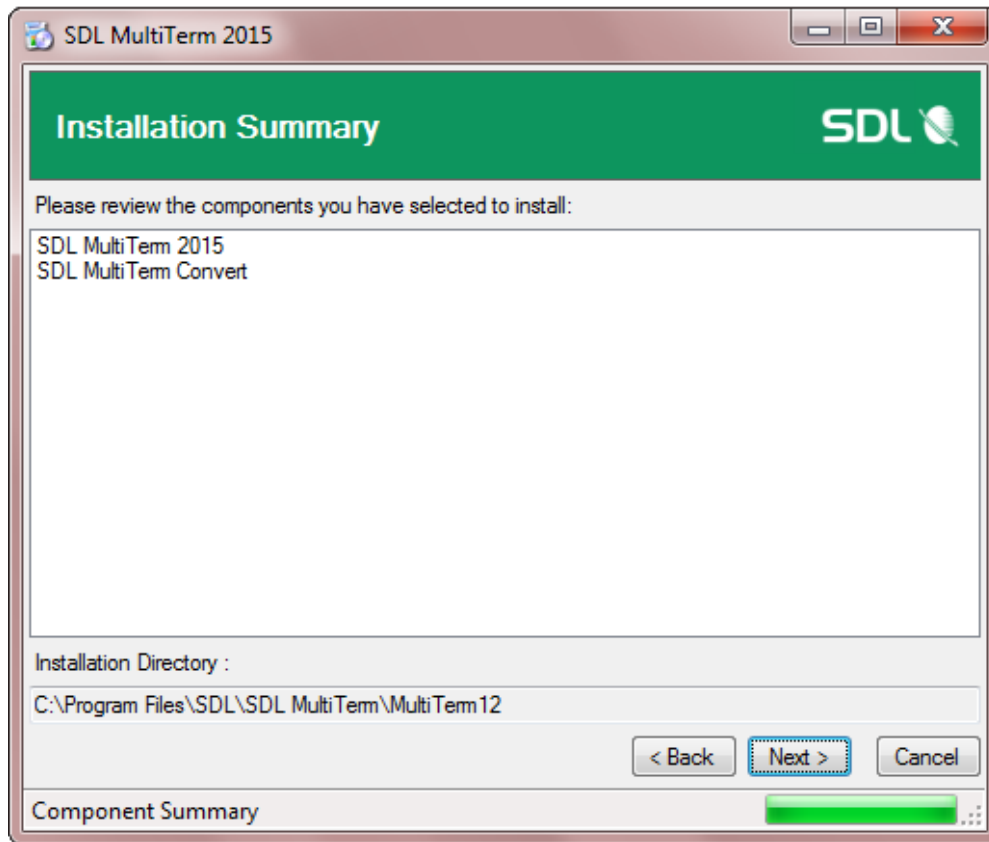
SDL MultiTerm 2015

Installation Summary

SDL

Please review the components you have selected to install:

SDL MultiTerm 2015
SDL MultiTerm Convert

Installation Directory :

C:\Program Files\SDL\SDL MultiTerm\MultiTerm12

< Back

Next >

Cancel

Component Summary